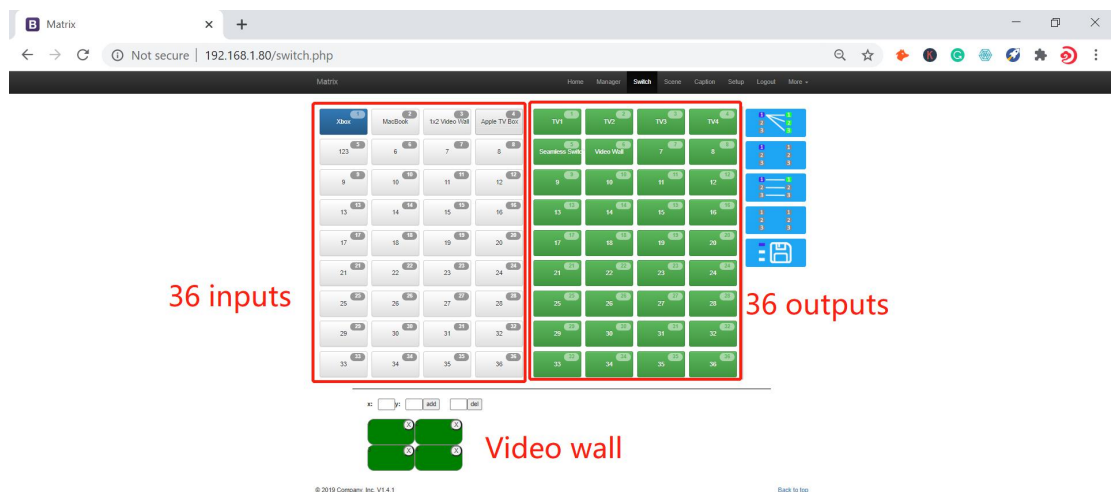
Matrix

Not secure | 192.168.1.80/switch.php

Matrix

Home Manager Switch Scene Caption Setup Logout More

1 Xbox
2 MacBook
3 1x2 Video Wall
4 Apple TV Box
5 123
6 6
7 7
8 8
9 9
10 10
11 11
12 12
13 13
14 14
15 15
16 16
17 17
18 18
19 19
20 20
21 21
22 22
23 23
24 24
25 25
26 26
27 27
28 28
29 29
30 30
31 31
32 32
33 33
34 34
35 35
36 36

1 TV1
2 TV2
3 TV3
4 TV4
5 Seamless Switch
6 Video Wall
7 7
8 8
9 9
10 10
11 11
12 12
13 13
14 14
15 15
16 16
17 17
18 18
19 19
20 20
21 21
22 22
23 23
24 24
25 25
26 26
27 27
28 28
29 29
30 30
31 31
32 32
33 33
34 34
35 35
36 36

36 inputs

36 outputs

x: y: add del

Video wall

© 2019 Company, Inc. V1.4.1

Back to top